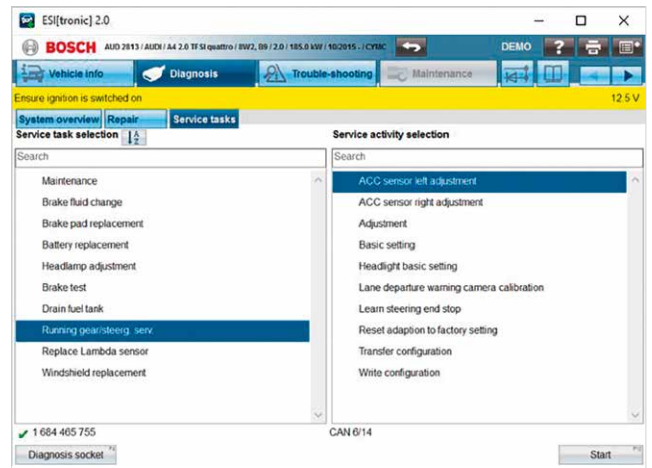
ESI[tronic] 2.0

BOSCH AUD 2013 / AUDI / A4 2.0 TFSI quattro / 8W2, B9 / 2.0 / 185.0 kW / 10/2015 - / CYMC

DEMO

Vehicle info | Diagnosis | Trouble-shooting | Maintenance

Ensure ignition is switched on

12.5 V

System overview | Repair | Service tasks

Service task selection

Search

Maintenance
Brake fluid change
Brake pad replacement
Battery replacement
Headlamp adjustment
Brake test
Drain fuel tank
Running gear/steerg. serv.
Replace Lambda sensor
Windshield replacement

Service activity selection

Search

ACC sensor left adjustment
ACC sensor right adjustment
Adjustment
Basic setting
Headlight basic setting
Lane departure warning camera calibration
Learn steering end stop
Reset adaption to factory setting
Transfer configuration
Write configuration

1 684 465 755

CAN 6/14

Diagnosis socket

Start